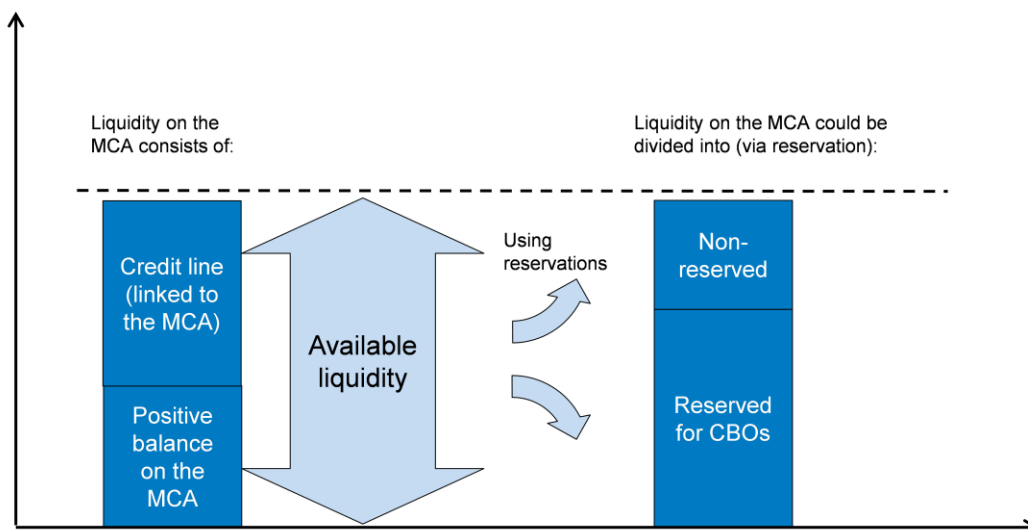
Liquidity on the MCA consists of:

Liquidity on the MCA could be divided into (via reservation):

Credit line (linked to the MCA)

Positive balance on the MCA

Available liquidity

Using reservations

Non-reserved

Reserved for CBOs